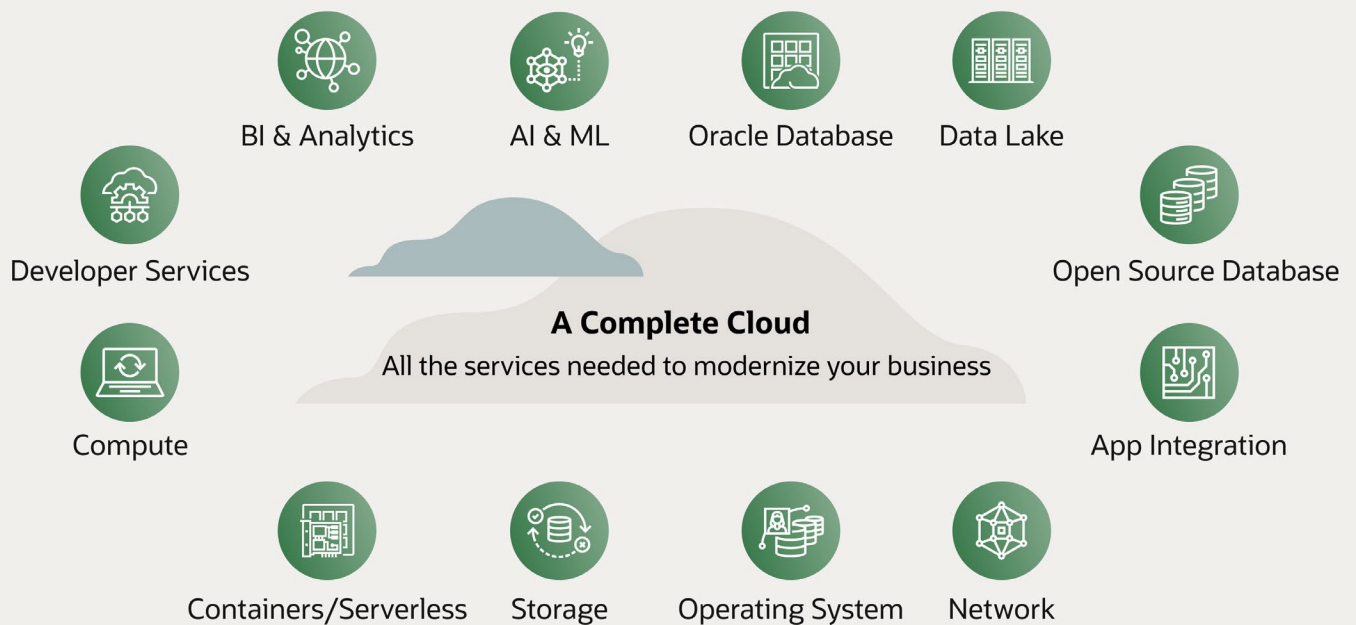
BI & Analytics

AI & ML

Oracle Database

Data Lake

Developer Services

Open Source Database

A Complete Cloud

All the services needed to modernize your business

Compute

App Integration

Containers/Serverless

Storage

Operating System

Network